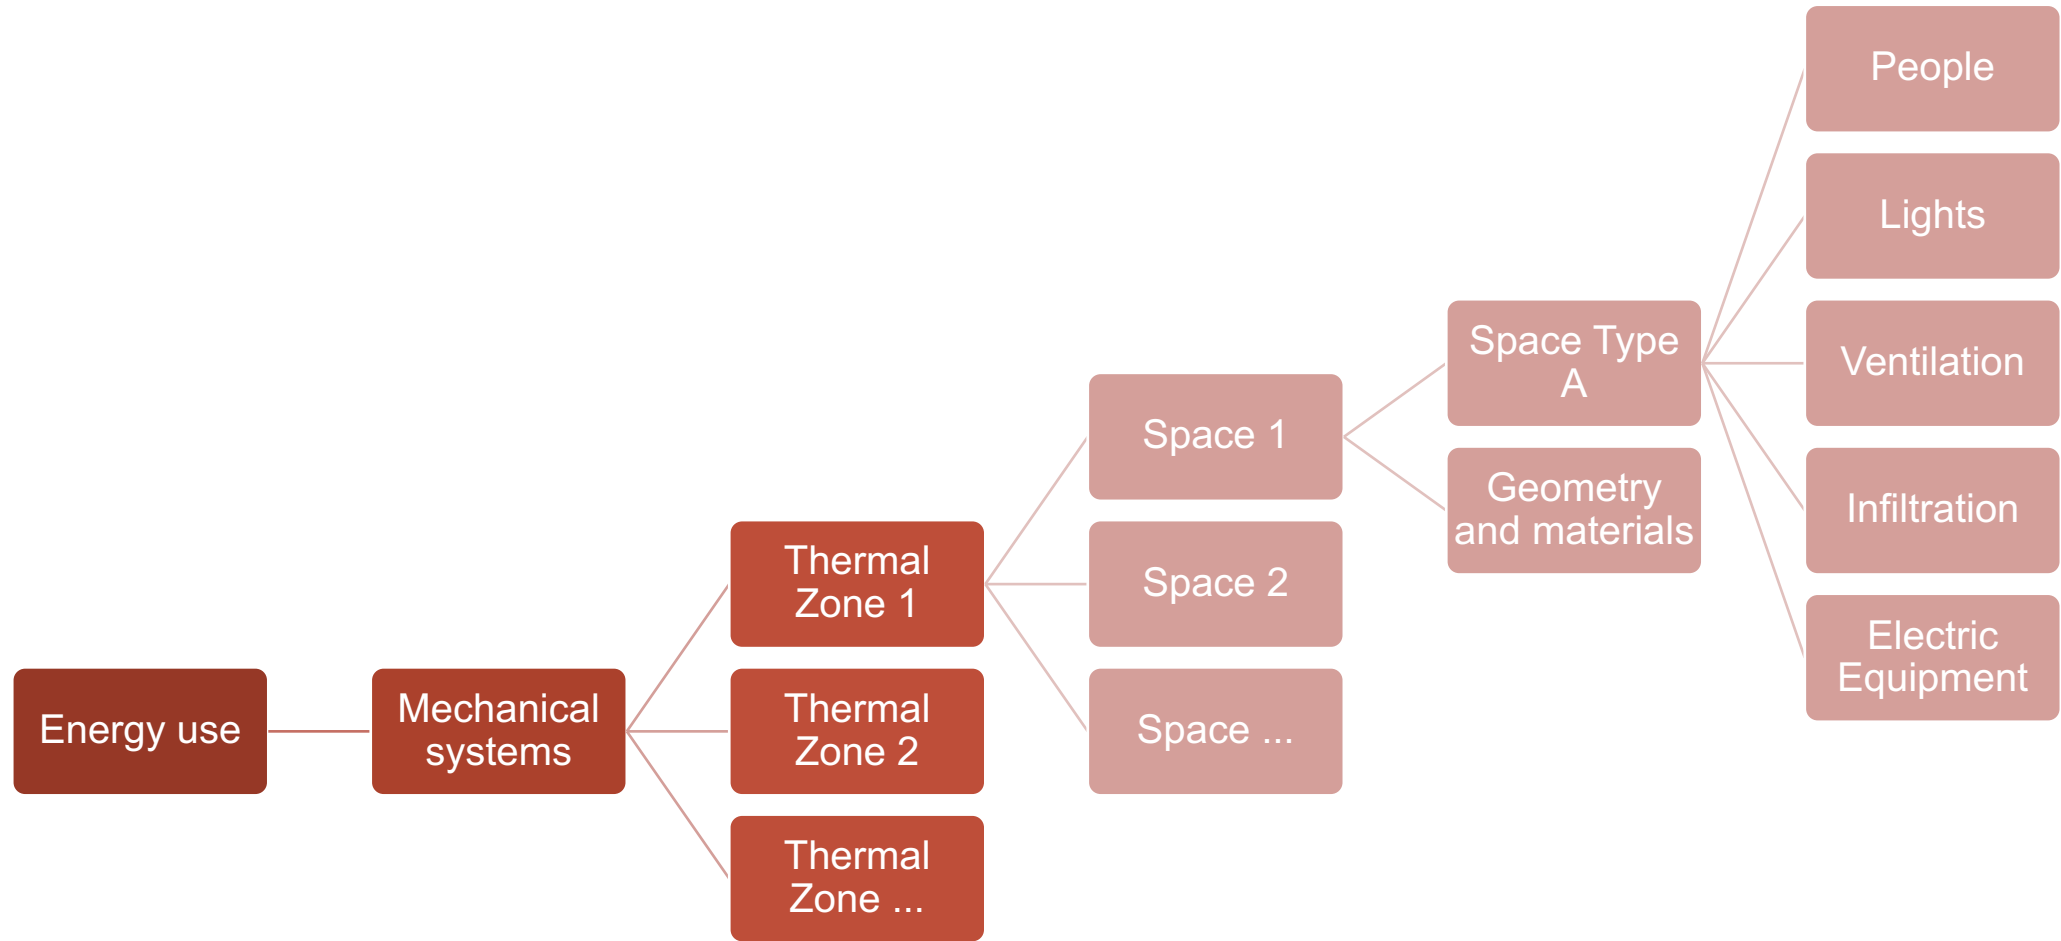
Energy use

Mechanical systems

Thermal Zone 1

Thermal Zone 2

Thermal Zone ...

Space 1

Space 2

Space ...

Space Type A

Geometry and materials

People

Lights

Ventilation

Infiltration

Electric Equipment